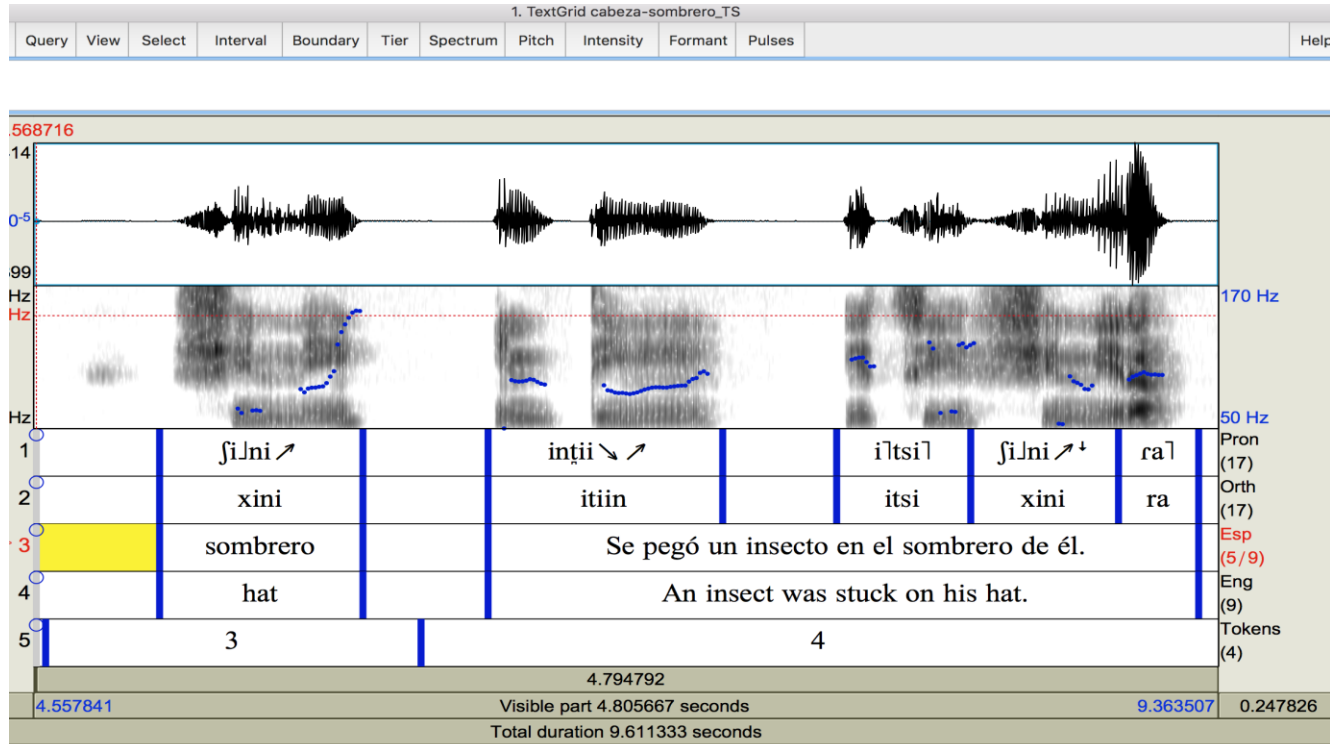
1. TextGrid cabeza-sombrero_TS

Query | View | Select | Interval | Boundary | Tier | Spectrum | Pitch | Intensity | Formant | Pulses | Help

.568716

14

0-5

99

Hz

Hz

Hz

170 Hz

50 Hz

| | | | | | | | | |
|---|---|---|---|---|---|---|---|---|
| 1 | | ʃi˩ni↗ | | in̪tii↘↗ | | i˥tsi˥ | ʃi˩ni↗↓ | ɾa˥ |
| 2 | | xini | | itiin | | itsi | xini | ra |
| 3 | | sombrero | | Se pegó un insecto en el sombrero de él. | | | | |
| 4 | | hat | | An insect was stuck on his hat. | | | | |
| 5 | 3 | | 4 | | | | | |

Pron (17)
Orth (17)
Esp (5/9)
Eng (9)
Tokens (4)

4.794792

4.557841 | Visible part 4.805667 seconds | 9.363507 | 0.247826

Total duration 9.611333 seconds